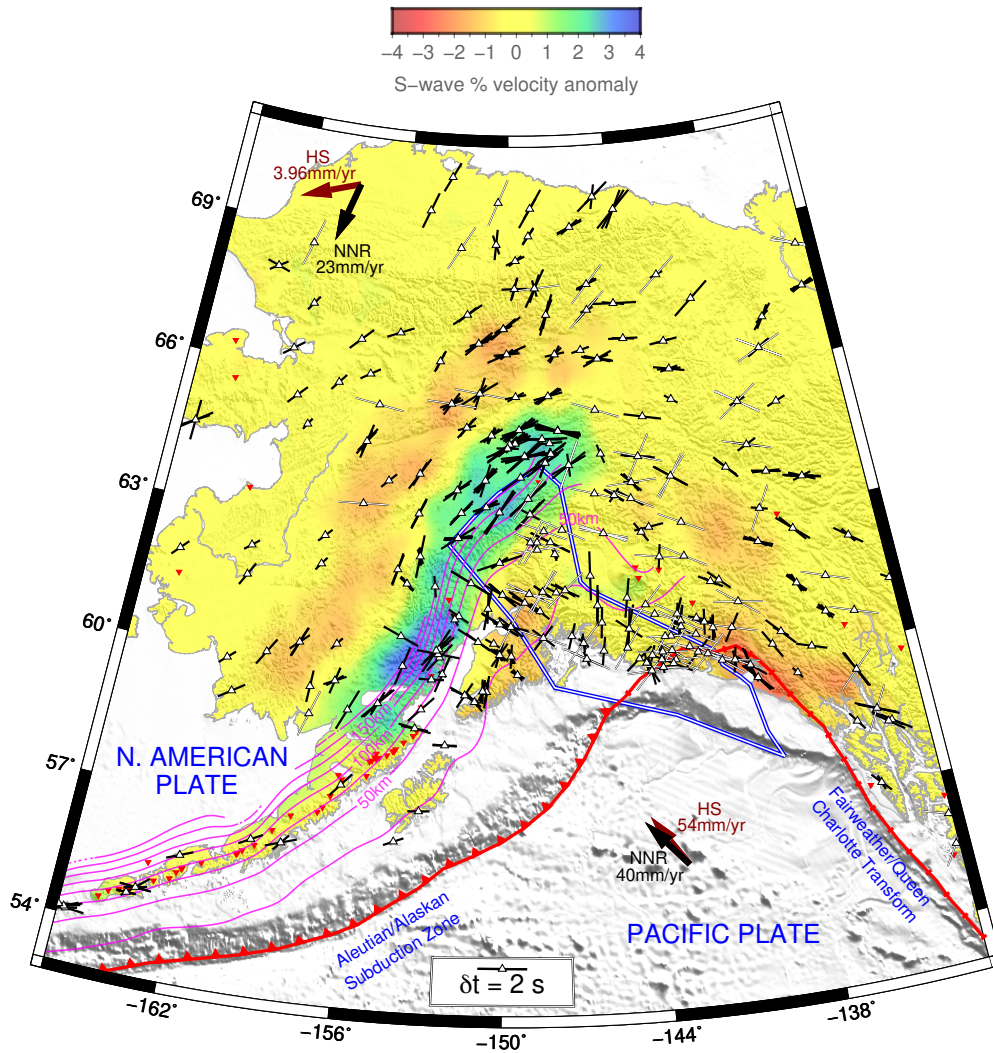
−4 −3 −2 −1 0 1 2 3 4
S−wave % velocity anomaly

HS
3.96mm/yr

NNR
23mm/yr

69°
66°
63°
60°
57°
54°

50km
150km
100km
50km

N. AMERICAN PLATE

HS
54mm/yr

NNR
40mm/yr

Fairweather/Queen Charlotte Transform

PACIFIC PLATE

Aleutian/Alaskan Subduction Zone

δt = 2 s

−162°
−156°
−150°
−144°
−138°